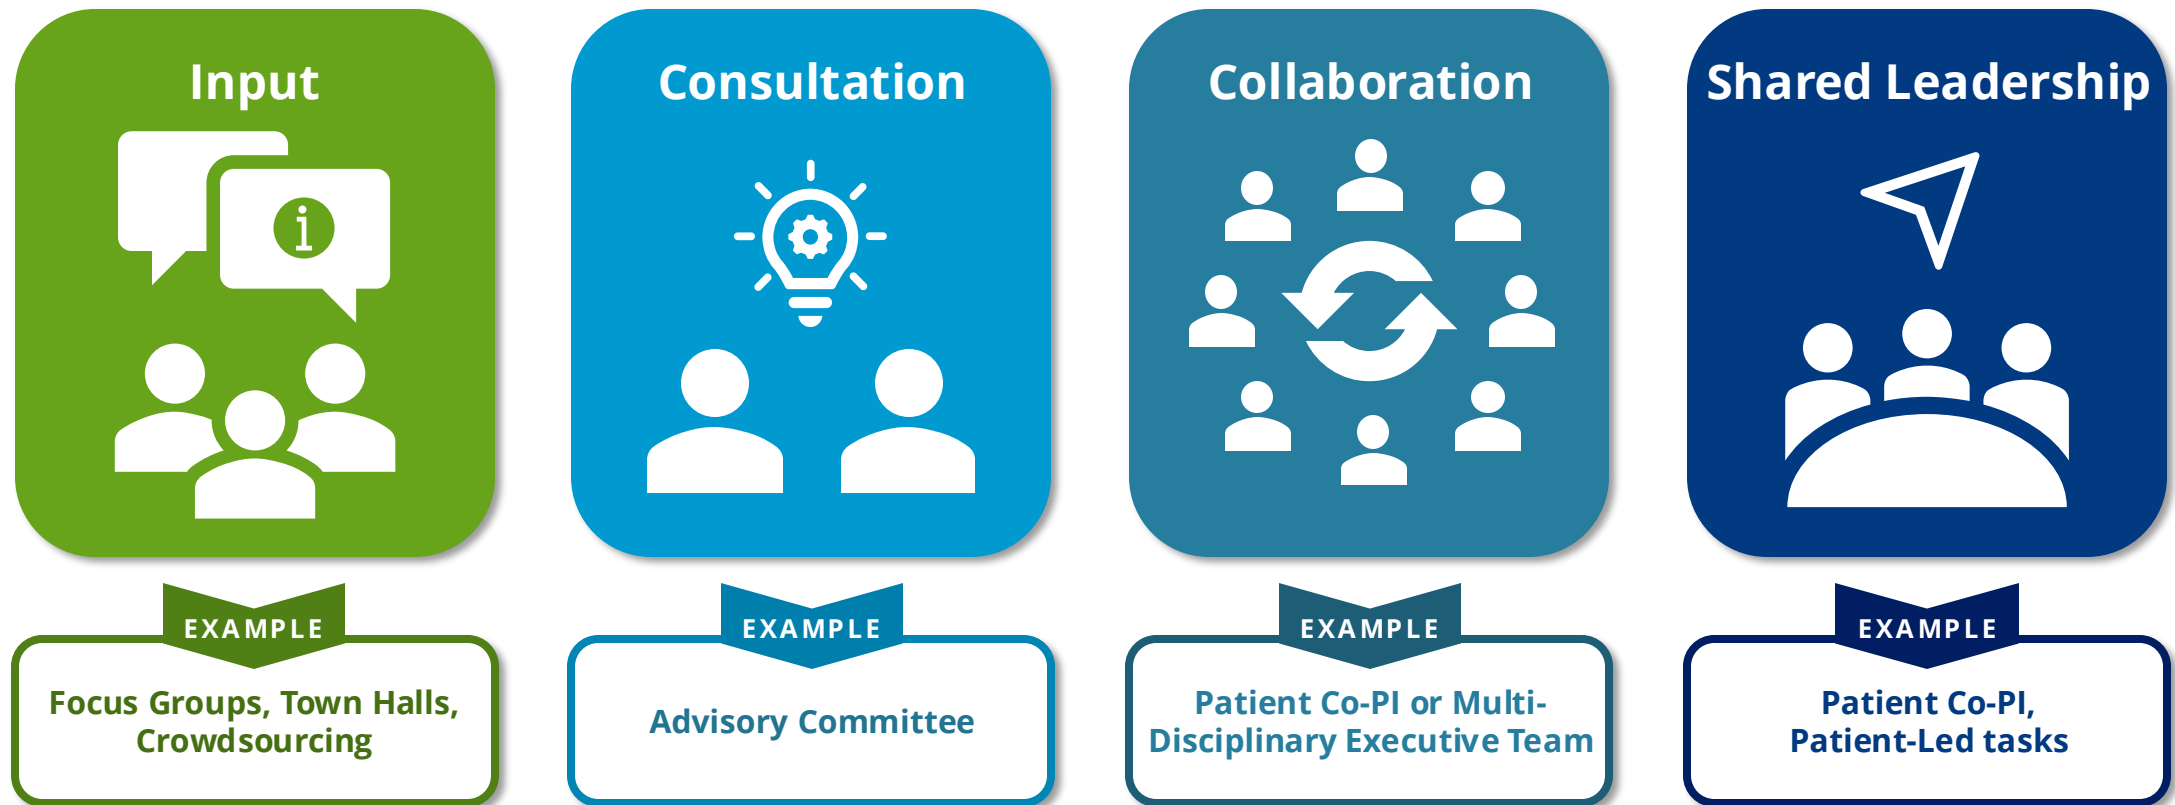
Input

EXAMPLE

Focus Groups, Town Halls, Crowdsourcing

Consultation

EXAMPLE

Advisory Committee

Collaboration

EXAMPLE

Patient Co-PI or Multi-Disciplinary Executive Team

Shared Leadership

EXAMPLE

Patient Co-PI, Patient-Led tasks